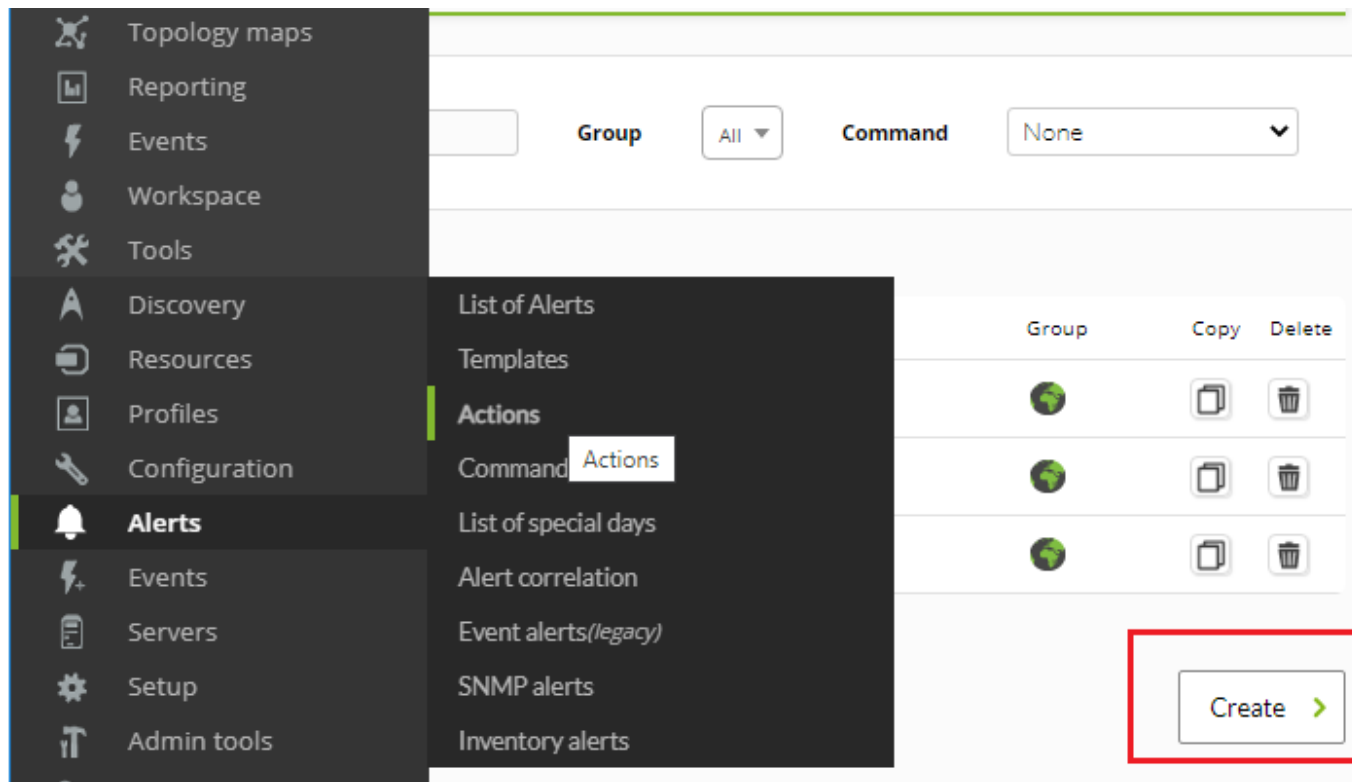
Topology maps
Reporting
Events
Workspace
Tools
Discovery
Resources
Profiles
Configuration
Alerts
Events
Servers
Setup
Admin tools

List of Alerts
Templates
Actions
Command
Actions
List of special days
Alert correlation
Event alerts(legacy)
SNMP alerts
Inventory alerts

Group
All
Command
None

Group
Copy
Delete

Create